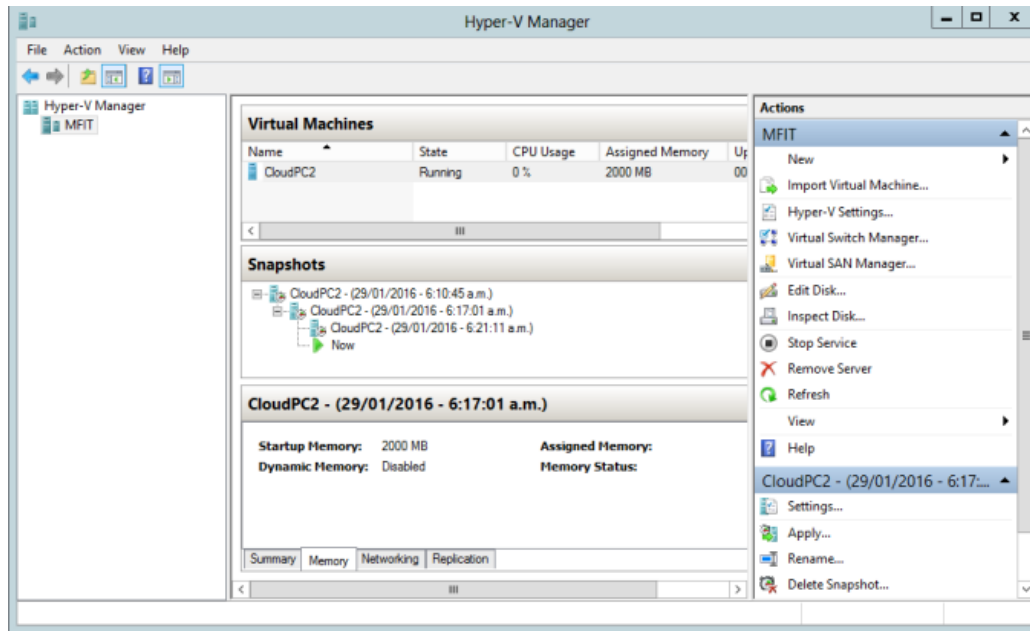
Hyper-V Manager

File Action View Help

Hyper-V Manager
MFIT

Virtual Machines

| Name | State | CPU Usage | Assigned Memory | Up |
|---|---|---|---|---|
| CloudPC2 | Running | 0 % | 2000 MB | 00 |

Snapshots

CloudPC2 - (29/01/2016 - 6:10:45 a.m.)
CloudPC2 - (29/01/2016 - 6:17:01 a.m.)
CloudPC2 - (29/01/2016 - 6:21:11 a.m.)
Now

CloudPC2 - (29/01/2016 - 6:17:01 a.m.)

Startup Memory: 2000 MB
Dynamic Memory: Disabled
Assigned Memory:
Memory Status:

Summary Memory Networking Replication

Actions
MFIT
New
Import Virtual Machine...
Hyper-V Settings...
Virtual Switch Manager...
Virtual SAN Manager...
Edit Disk...
Inspect Disk...
Stop Service
Remove Server
Refresh
View
Help
CloudPC2 - (29/01/2016 - 6:17:...
Settings...
Apply...
Rename...
Delete Snapshot...